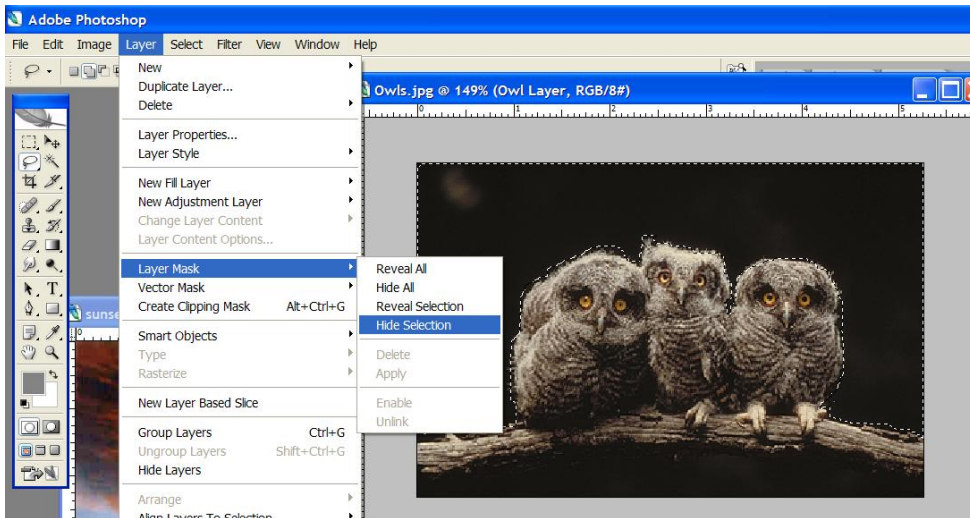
Adobe Photoshop

File Edit Image Layer Select Filter View Window Help

New
Duplicate Layer...
Delete

Layer Properties...
Layer Style

New Fill Layer
New Adjustment Layer
Change Layer Content
Layer Content Options...

Layer Mask
Vector Mask
Create Clipping Mask Alt+Ctrl+G

Smart Objects
Type
Rasterize

New Layer Based Slice

Group Layers Ctrl+G
Ungroup Layers Shift+Ctrl+G
Hide Layers

Arrange
Align Layers To Selection

Reveal All
Hide All
Reveal Selection
Hide Selection

Delete
Apply

Enable
Unlink

Owls.jpg @ 149% (Owl Layer, RGB/8#)

0 1 2 3 4 5

sunse